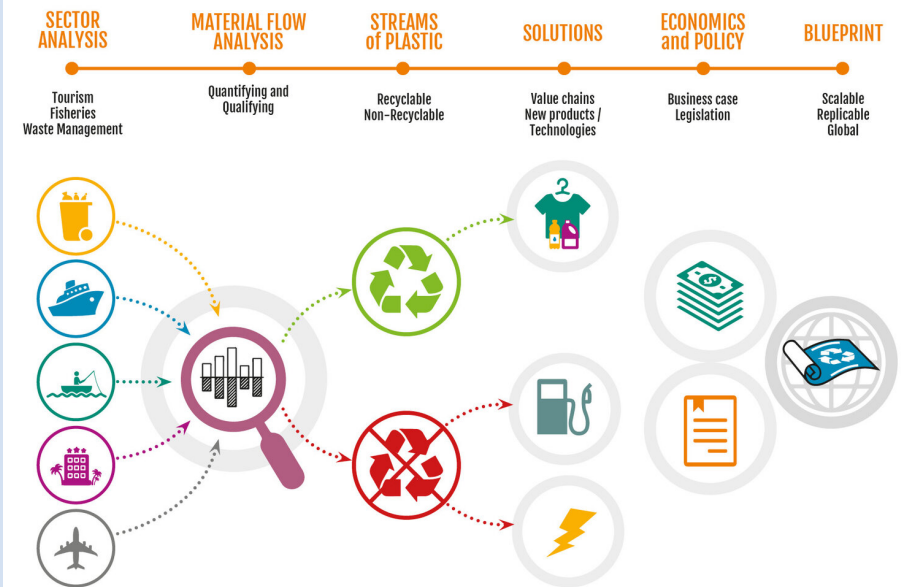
SECTOR ANALYSIS

Tourism
Fisheries
Waste Management

MATERIAL FLOW ANALYSIS

Quantifying and Qualifying

STREAMS of PLASTIC

Recyclable
Non-Recyclable

SOLUTIONS

Value chains
New products / Technologies

ECONOMICS and POLICY

Business case
Legislation

BLUEPRINT

Scalable
Replicable
Global